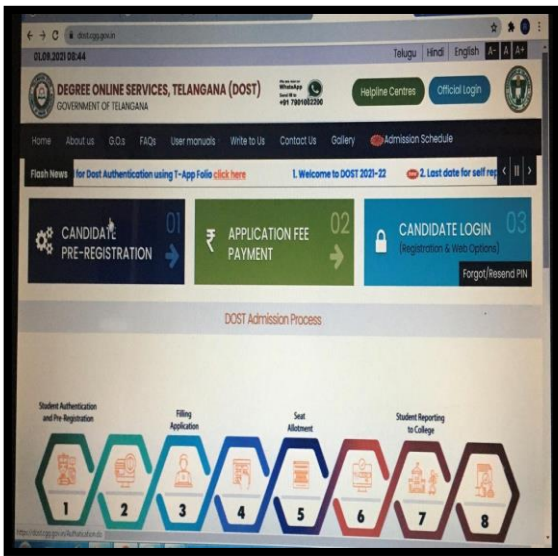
dost.cgg.gov.in

01.09.2021 08:44

Telugu | Hindi | English A- A A+

DEGREE ONLINE SERVICES, TELANGANA (DOST)
GOVERNMENT OF TELANGANA

We are now on WhatsApp Send Hi to +91 7901002200

Helpline Centres

Official Login

Home About us G.O.s FAQs User manuals Write to Us Contact Us Gallery Admission Schedule

Flash News for Dost Authentication using T-App Folio click here 1. Welcome to DOST 2021-22 2. Last date for self rep

CANDIDATE PRE-REGISTRATION 01

APPLICATION FEE PAYMENT 02

CANDIDATE LOGIN (Registration & Web Options) 03

Forgot/Resend PIN

DOST Admission Process

Student Authentication and Pre-Registration

Filling Application

Seat Allotment

Student Reporting to College

1 2 3 4 5 6 7 8

https://dost.cgg.gov.in/Authentication.do